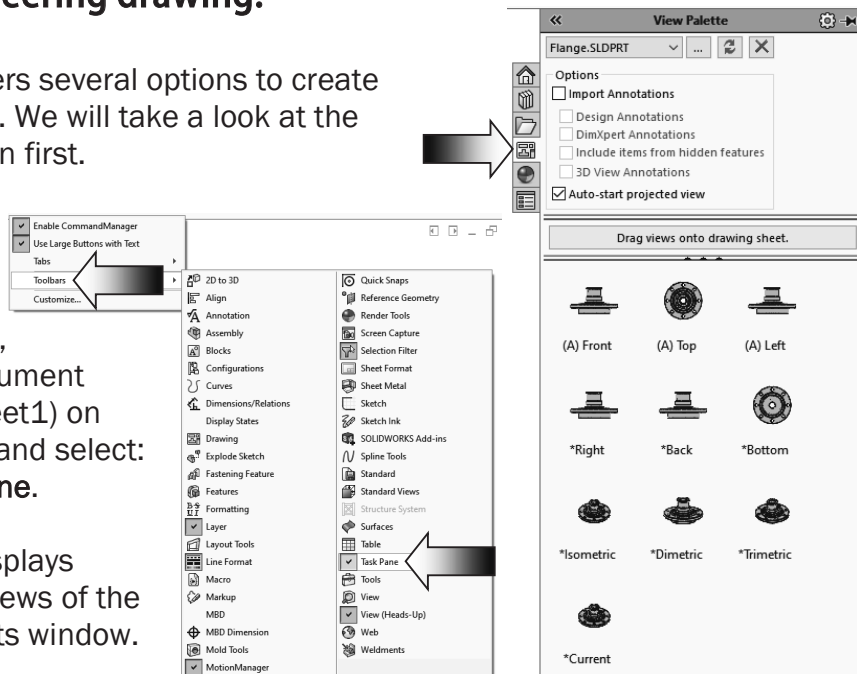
eering drawing.

ers several options to create . We will take a look at the n first.

,
ument
et1) on
and select:
ne.

splays
ews of the
ts window.

Enable CommandManager
Use Large Buttons with Text
Tabs
Toolbars
Customize...

2D to 3D
Align
Annotation
Assembly
Blocks
Configurations
Curves
Dimensions/Relations
Display States
Drawing
Explode Sketch
Fastening Feature
Features
Formatting
Layer
Layout Tools
Line Format
Macro
Markup
MBD
MBD Dimension
Mold Tools
MotionManager

Quick Snaps
Reference Geometry
Render Tools
Screen Capture
Selection Filter
Sheet Format
Sheet Metal
Sketch
Sketch Ink
SOLIDWORKS Add-ins
Spline Tools
Standard
Standard Views
Structure System
Surfaces
Table
Task Pane
Tools
View
View (Heads-Up)
Web
Weldments

View Palette
Flange.SLDPRT
Options
Import Annotations
Design Annotations
DimXpert Annotations
Include items from hidden features
3D View Annotations
Auto-start projected view
Drag views onto drawing sheet.
(A) Front
(A) Top
(A) Left
*Right
*Back
*Bottom
*Isometric
*Dimetric
*Trimetric
*Current